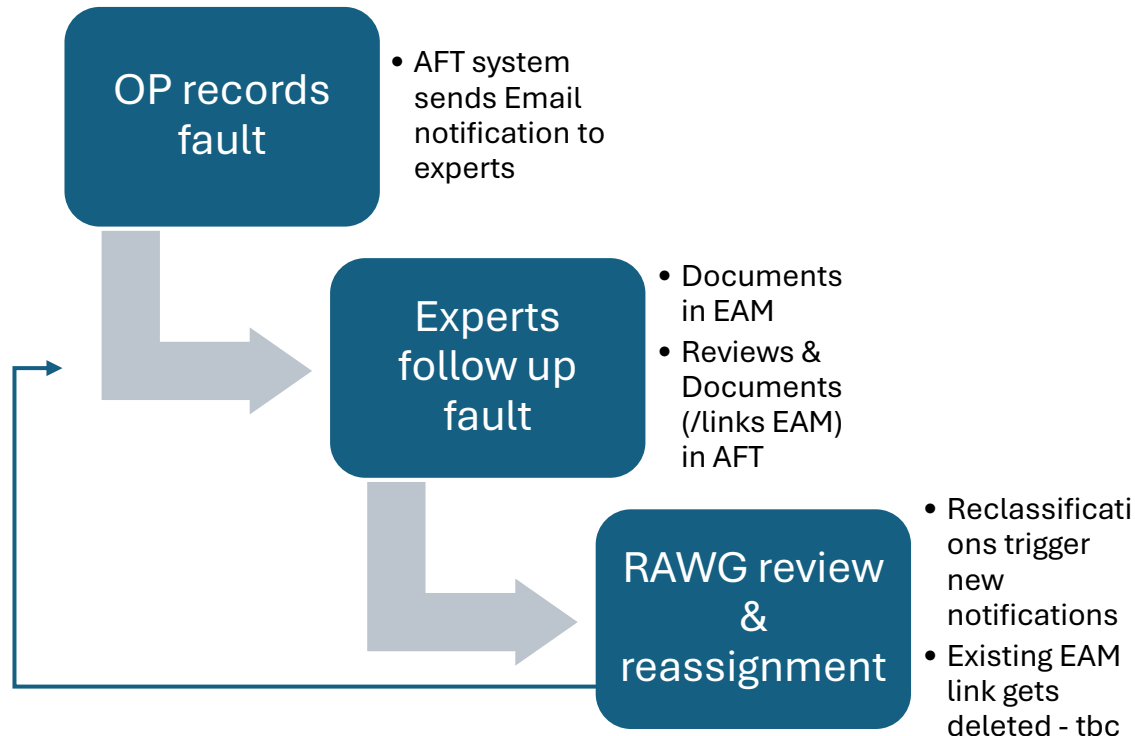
OP records fault

• AFT system sends Email notification to experts

Experts follow up fault

• Documents in EAM
• Reviews & Documents (/links EAM) in AFT

RAWG review & reassignment

• Reclassifications trigger new notifications
• Existing EAM link gets deleted - tbc